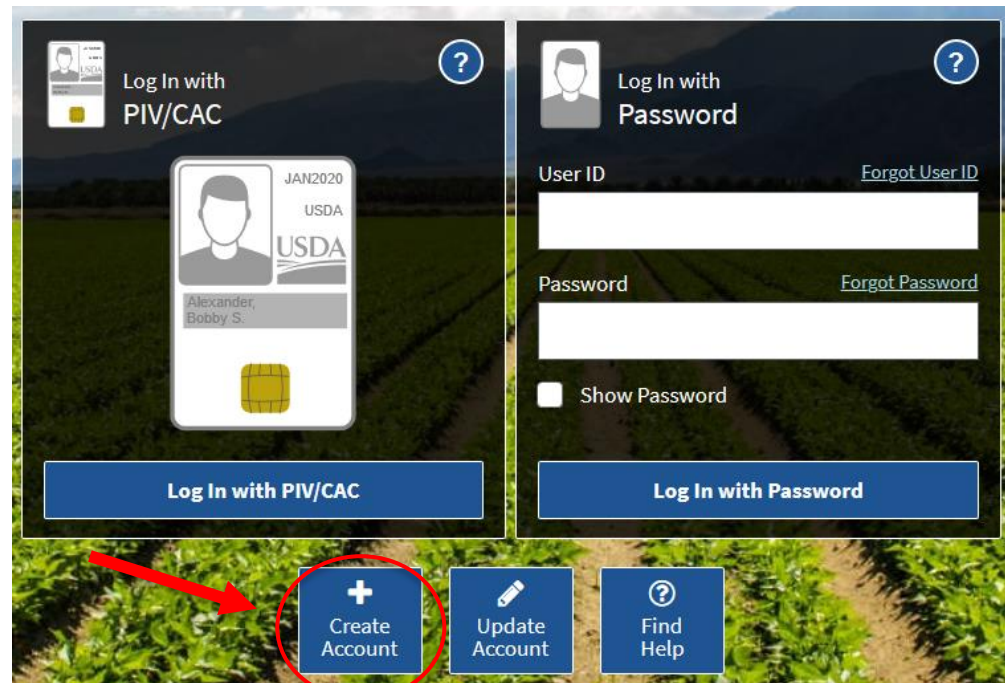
Log In with
PIV/CAC

?

JAN2020
USDA
USDA
Alexander,
Bobby S.

Log In with PIV/CAC

Log In with
Password

?

User ID
Forgot User ID

Password
Forgot Password

Show Password

Log In with Password

Create Account

Update Account

Find Help